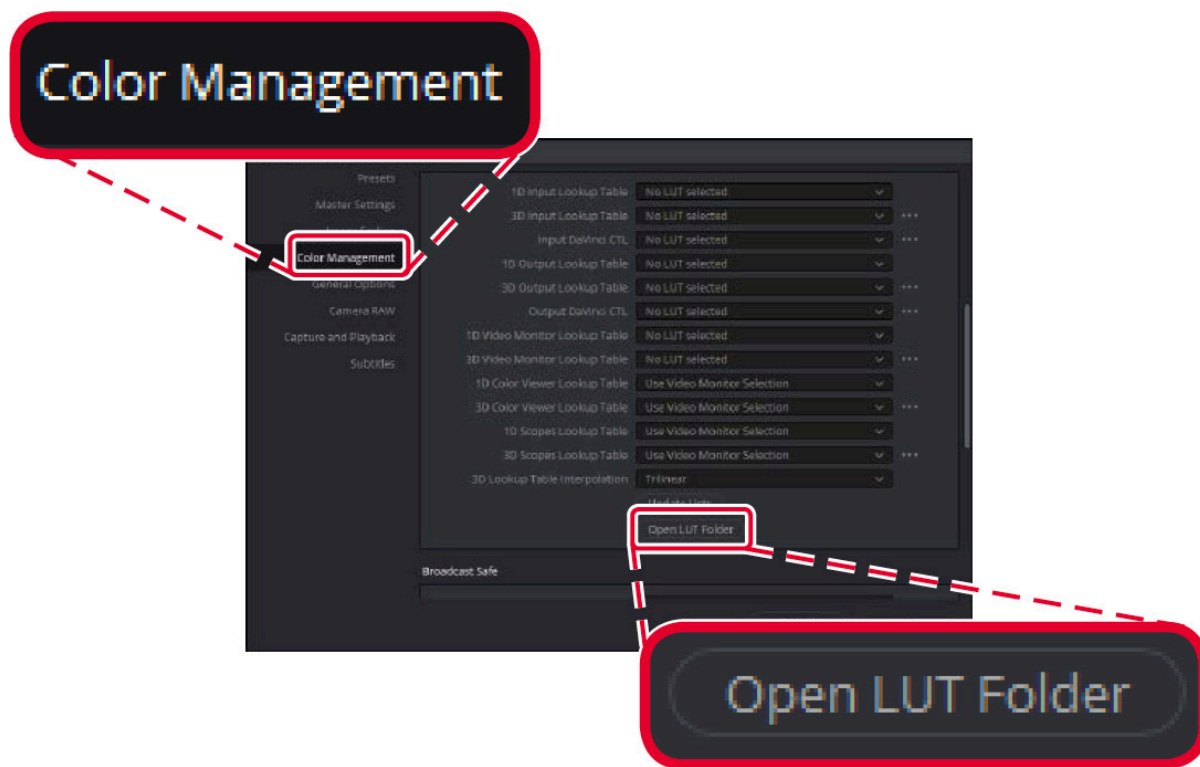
Color Management

Presets
Master Settings
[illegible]
Color Management
General Options
Camera RAW
Capture and Playback
Subtitles

| | |
|---|---|
| 1D Input Lookup Table | No LUT selected |
| 3D Input Lookup Table | No LUT selected |
| Input DaVinci CTL | No LUT selected |
| 1D Output Lookup Table | No LUT selected |
| 3D Output Lookup Table | No LUT selected |
| Output DaVinci CTL | No LUT selected |
| 1D Video Monitor Lookup Table | No LUT selected |
| 3D Video Monitor Lookup Table | No LUT selected |
| 1D Color Viewer Lookup Table | Use Video Monitor Selection |
| 3D Color Viewer Lookup Table | Use Video Monitor Selection |
| 1D Scopes Lookup Table | Use Video Monitor Selection |
| 3D Scopes Lookup Table | Use Video Monitor Selection |
| 3D Lookup Table Interpolation | Trilinear |

Update Lists
Open LUT Folder

Broadcast Safe

Open LUT Folder